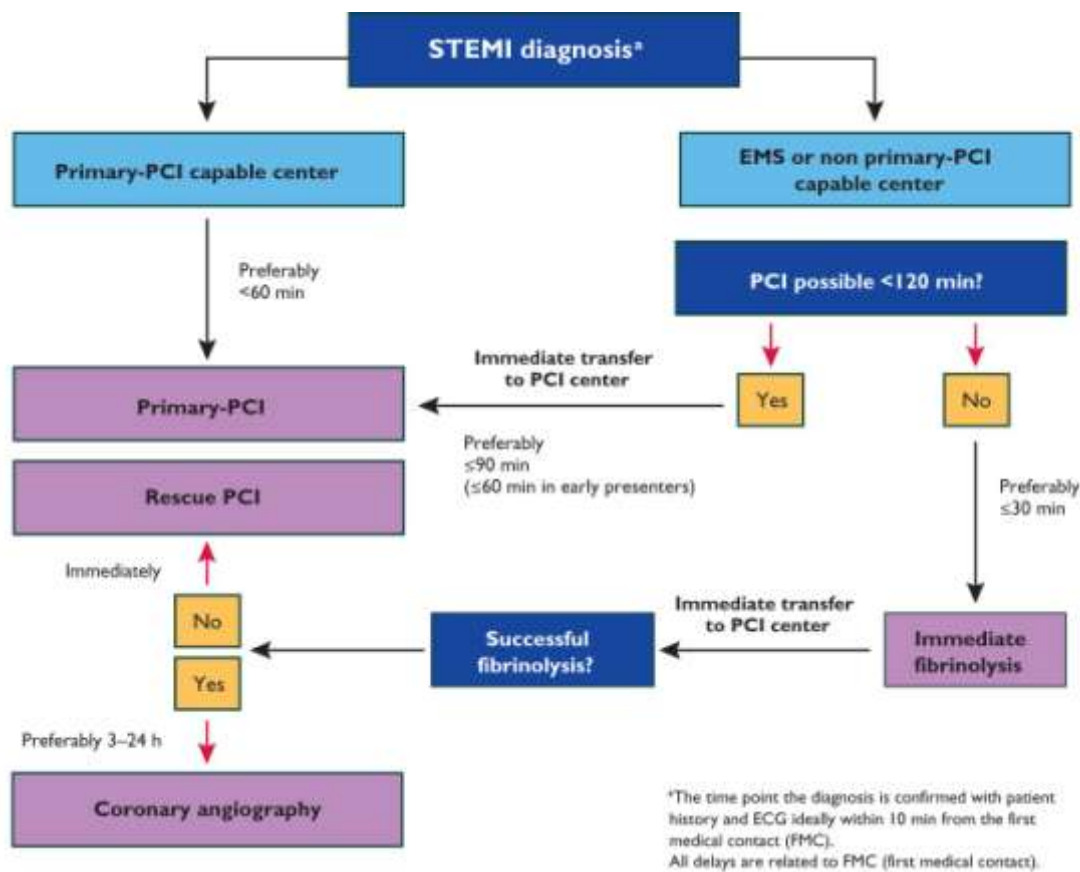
STEMI diagnosis*

Primary-PCI capable center

EMS or non primary-PCI capable center

Preferably <60 min

PCI possible <120 min?

Immediate transfer to PCI center

Primary-PCI

Yes

No

Preferably ≤90 min (≤60 min in early presenters)

Rescue PCI

Preferably ≤30 min

Immediately

No

Immediate transfer to PCI center

Successful fibrinolysis?

Immediate fibrinolysis

Yes

Preferably 3–24 h

Coronary angiography

*The time point the diagnosis is confirmed with patient history and ECG ideally within 10 min from the first medical contact (FMC).
All delays are related to FMC (first medical contact).